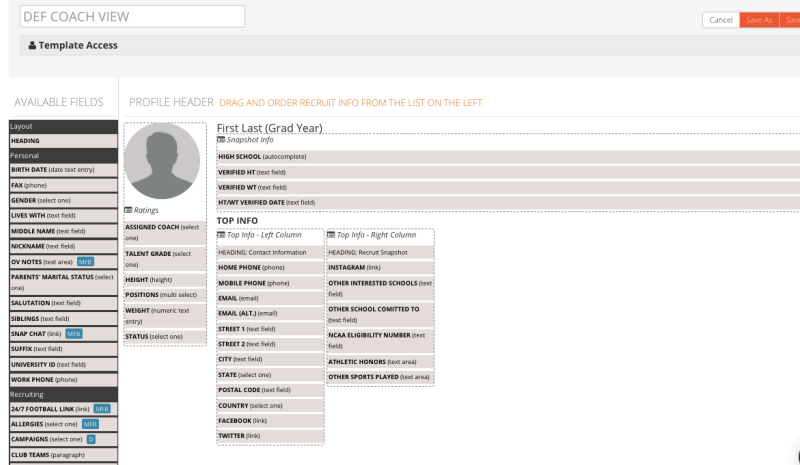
DEF COACH VIEW

Cancel Save As Save

Template Access

AVAILABLE FIELDS

Layout
HEADING
Personal
BIRTH DATE (date text entry)
FAX (phone)
GENDER (select one)
LIVES WITH (text field)
MIDDLE NAME (text field)
NICKNAME (text field)
OV NOTES (text area) MFB
PARENTS' MARITAL STATUS (select one)
SALUTATION (text field)
SIBLINGS (text field)
SNAP CHAT (link) MFB
SUFFIX (text field)
UNIVERSITY ID (text field)
WORK PHONE (phone)
Recruiting
24/7 FOOTBALL LINK (link) MFB
ALLERGIES (select one) MFB
CAMPAIGNS (select one) D
CLUB TEAMS (paragraph)

PROFILE HEADER DRAG AND ORDER RECRUIT INFO FROM THE LIST ON THE LEFT.

Ratings
ASSIGNED COACH (select one)
TALENT GRADE (select one)
HEIGHT (height)
POSITIONS (multi select)
WEIGHT (numeric text entry)
STATUS (select one)

First Last (Grad Year)
Snapshot Info
HIGH SCHOOL (autocomplete)
VERIFIED HT (text field)
VERIFIED WT (text field)
HT/WT VERIFIED DATE (text field)

TOP INFO
Top Info - Left Column
HEADING: Contact Information
HOME PHONE (phone)
MOBILE PHONE (phone)
EMAIL (email)
EMAIL (ALT.) (email)
STREET 1 (text field)
STREET 2 (text field)
CITY (text field)
STATE (select one)
POSTAL CODE (text field)
COUNTRY (select one)
FACEBOOK (link)
TWITTER (link)

Top Info - Right Column
HEADING: Recruit Snapshot
INSTAGRAM (link)
OTHER INTERESTED SCHOOLS (text field)
OTHER SCHOOL COMITTED TO (text field)
NCAA ELIGIBILITY NUMBER (text field)
ATHLETIC HONORS (text area)
OTHER SPORTS PLAYED (text area)